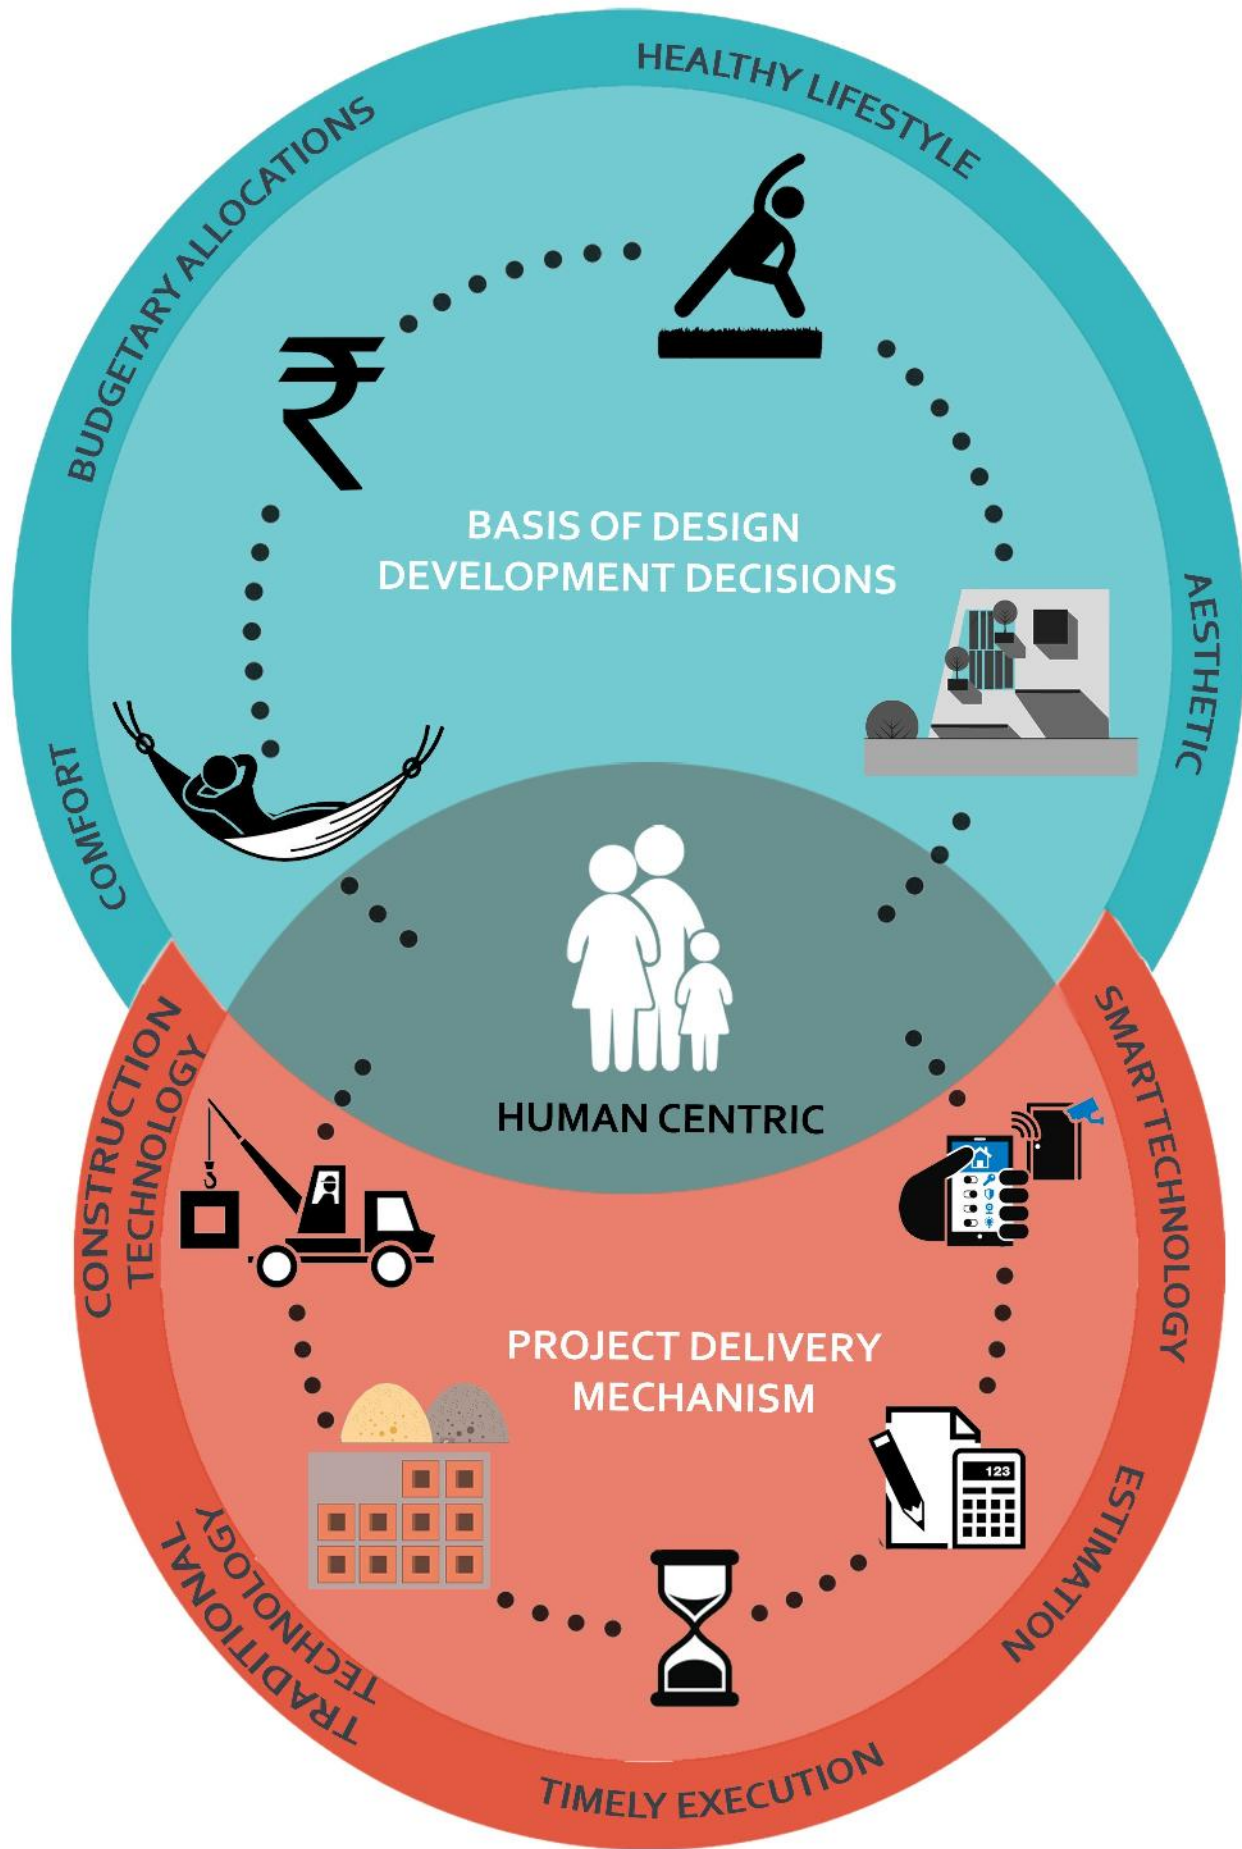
HEALTHY LIFESTYLE

BUDGETARY ALLOCATIONS

BASIS OF DESIGN DEVELOPMENT DECISIONS

AESTHETIC

COMFORT

HUMAN CENTRIC

CONSTRUCTION TECHNOLOGY

SMART TECHNOLOGY

PROJECT DELIVERY MECHANISM

123

ESTIMATION

TRADITIONAL TECHNOLOGY

TIMELY EXECUTION